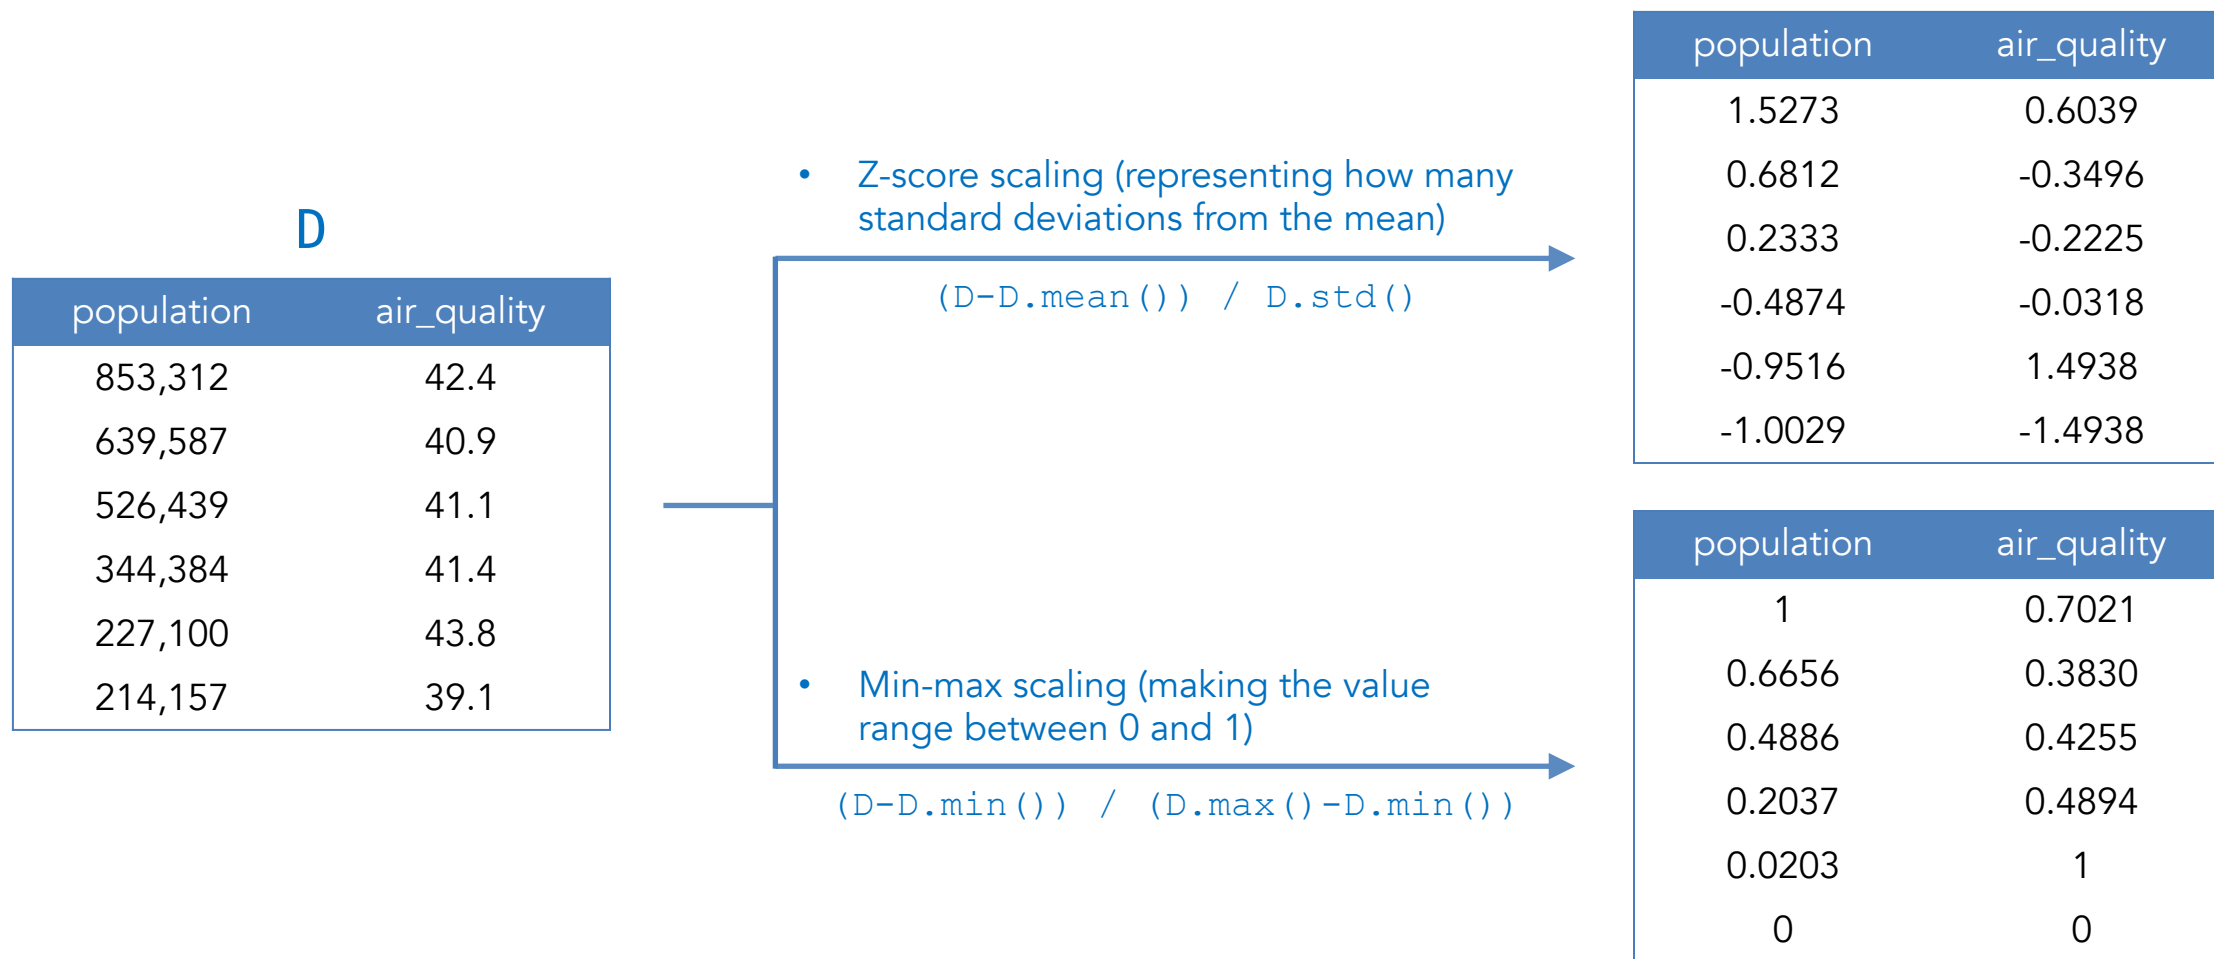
D

| population | air_quality |
|---|---|
| 853,312 | 42.4 |
| 639,587 | 40.9 |
| 526,439 | 41.1 |
| 344,384 | 41.4 |
| 227,100 | 43.8 |
| 214,157 | 39.1 |

• Z-score scaling (representing how many standard deviations from the mean)

(D-D.mean()) / D.std()

| population | air_quality |
|---|---|
| 1.5273 | 0.6039 |
| 0.6812 | -0.3496 |
| 0.2333 | -0.2225 |
| -0.4874 | -0.0318 |
| -0.9516 | 1.4938 |
| -1.0029 | -1.4938 |

• Min-max scaling (making the value range between 0 and 1)

(D-D.min()) / (D.max()-D.min())

| population | air_quality |
|---|---|
| 1 | 0.7021 |
| 0.6656 | 0.3830 |
| 0.4886 | 0.4255 |
| 0.2037 | 0.4894 |
| 0.0203 | 1 |
| 0 | 0 |